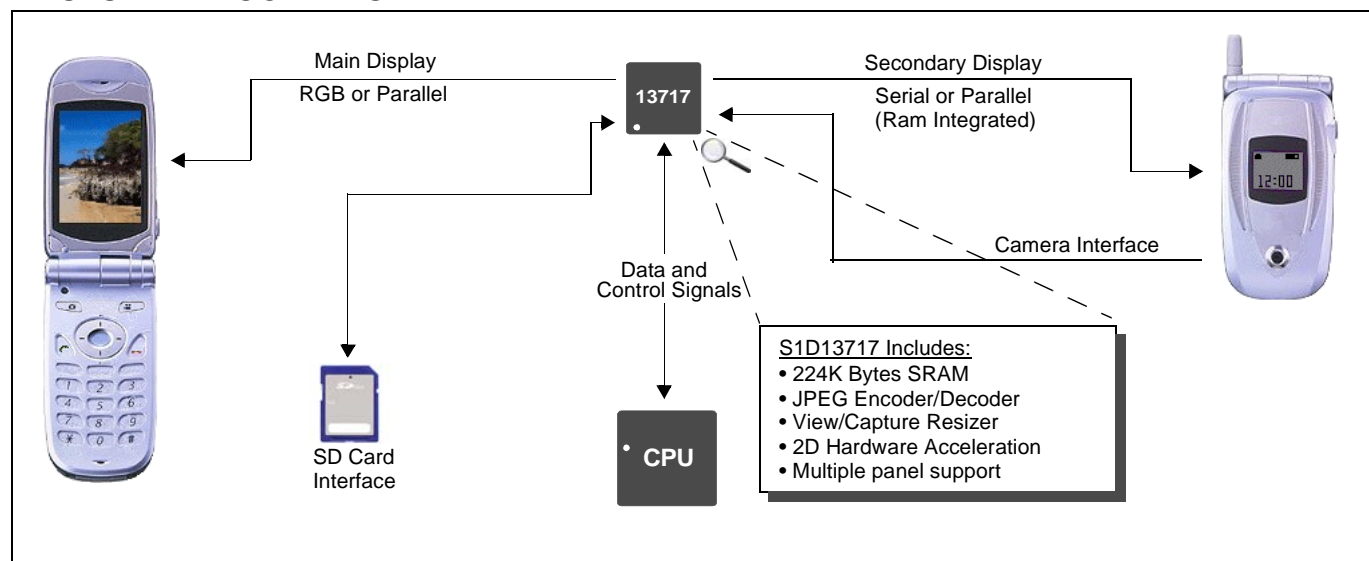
Main Display

RGB or Parallel

13717

Secondary Display

Serial or Parallel (Ram Integrated)

12:00

Camera Interface

Data and Control Signals

S1D13717 Includes:
• 224K Bytes SRAM
• JPEG Encoder/Decoder
• View/Capture Resizer
• 2D Hardware Acceleration
• Multiple panel support

SD Card Interface

CPU